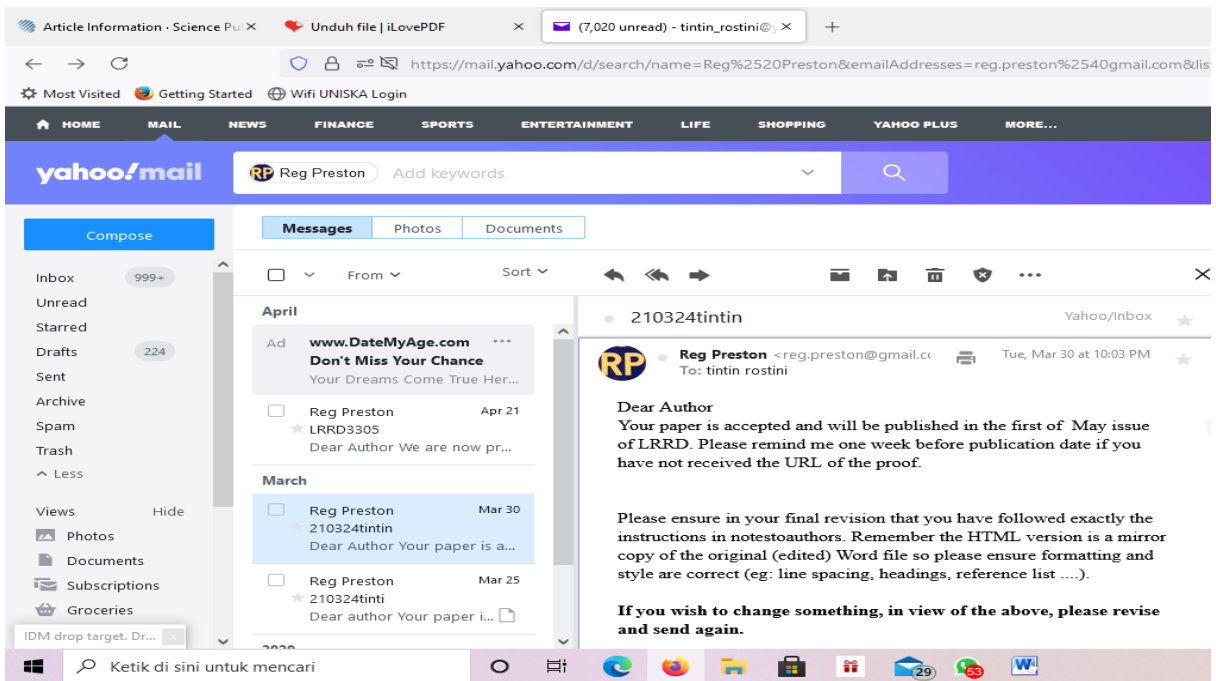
Article Information · Science Pu ×
Unduh file | iLovePDF ×
(7,020 unread) - tintin_rostini@y ×
+

https://mail.yahoo.com/d/search/name=Reg%2520Preston&emailAddresses=reg.preston%2540gmail.com&lis

Most Visited Getting Started Wifi UNISKA Login

HOME MAIL NEWS FINANCE SPORTS ENTERTAINMENT LIFE SHOPPING YAHOO PLUS MORE...

yahoo!mail
RP Reg Preston Add keywords

Compose

Inbox 999+
Unread
Starred
Drafts 224
Sent
Archive
Spam
Trash
^ Less

Views Hide
Photos
Documents
Subscriptions
Groceries
IDM drop target. Dr...

Messages Photos Documents

From Sort

April

Ad www.DateMyAge.com ...
Don't Miss Your Chance
Your Dreams Come True Her...

Reg Preston Apr 21
LRRD3305
Dear Author We are now pr...

March

Reg Preston Mar 30
210324tintin
Dear Author Your paper is a...

Reg Preston Mar 25
210324tinti
Dear author Your paper i...

2020

210324tintin Yahoo/Inbox

RP Reg Preston <reg.preston@gmail.cc Tue, Mar 30 at 10:03 PM
To: tintin rostini

Dear Author
Your paper is accepted and will be published in the first of May issue of LRRD. Please remind me one week before publication date if you have not received the URL of the proof.

Please ensure in your final revision that you have followed exactly the instructions in notestoauthors. Remember the HTML version is a mirror copy of the original (edited) Word file so please ensure formatting and style are correct (eg: line spacing, headings, reference list ....).

If you wish to change something, in view of the above, please revise and send again.

Ketik di sini untuk mencari
29 53